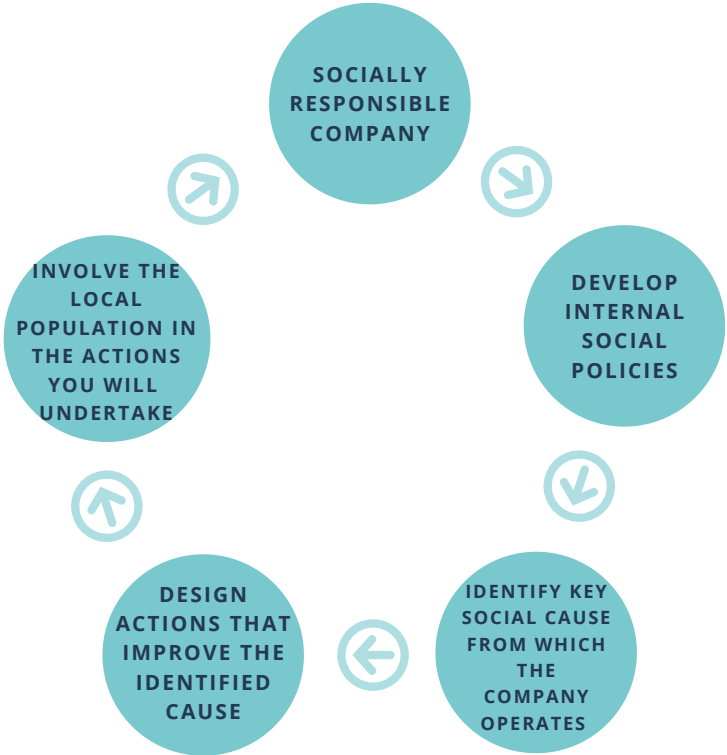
SOCIALLY RESPONSIBLE COMPANY

DEVELOP INTERNAL SOCIAL POLICIES

IDENTIFY KEY SOCIAL CAUSE FROM WHICH THE COMPANY OPERATES

DESIGN ACTIONS THAT IMPROVE THE IDENTIFIED CAUSE

INVOLVE THE LOCAL POPULATION IN THE ACTIONS YOU WILL UNDERTAKE